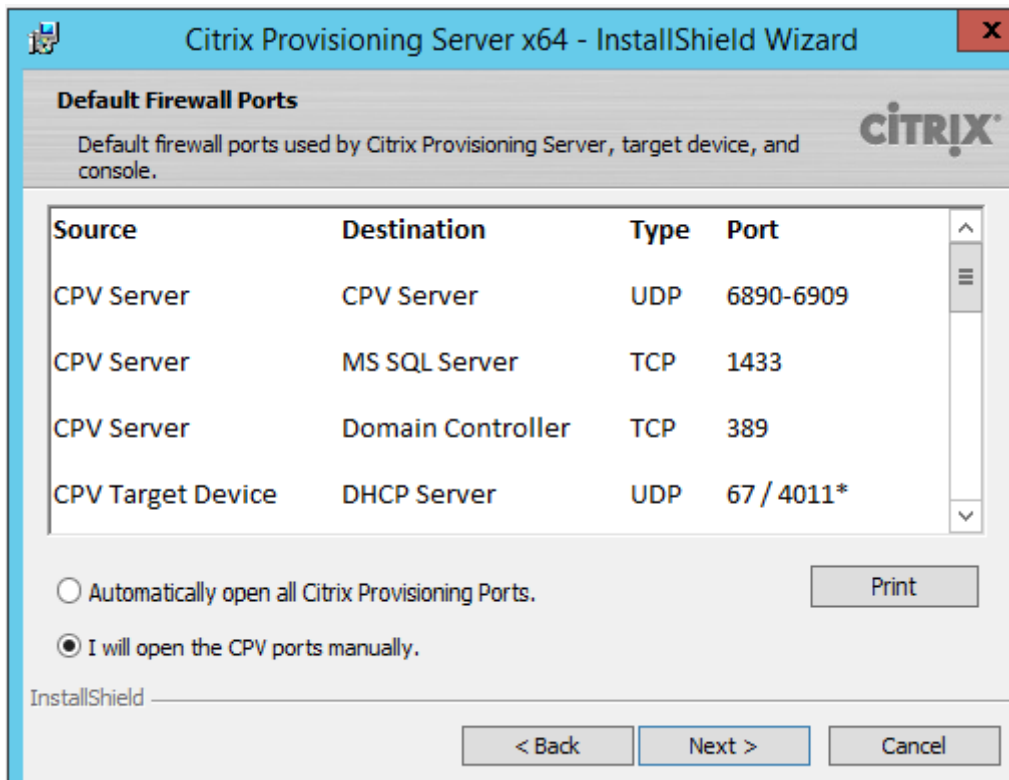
Citrix Provisioning Server x64 - InstallShield Wizard

x

Default Firewall Ports

Default firewall ports used by Citrix Provisioning Server, target device, and console.

CiTRIX

| Source | Destination | Type | Port |
|---|---|---|---|
| CPV Server | CPV Server | UDP | 6890-6909 |
| CPV Server | MS SQL Server | TCP | 1433 |
| CPV Server | Domain Controller | TCP | 389 |
| CPV Target Device | DHCP Server | UDP | 67 / 4011* |

Automatically open all Citrix Provisioning Ports.

Print

I will open the CPV ports manually.

InstallShield

< Back

Next >

Cancel